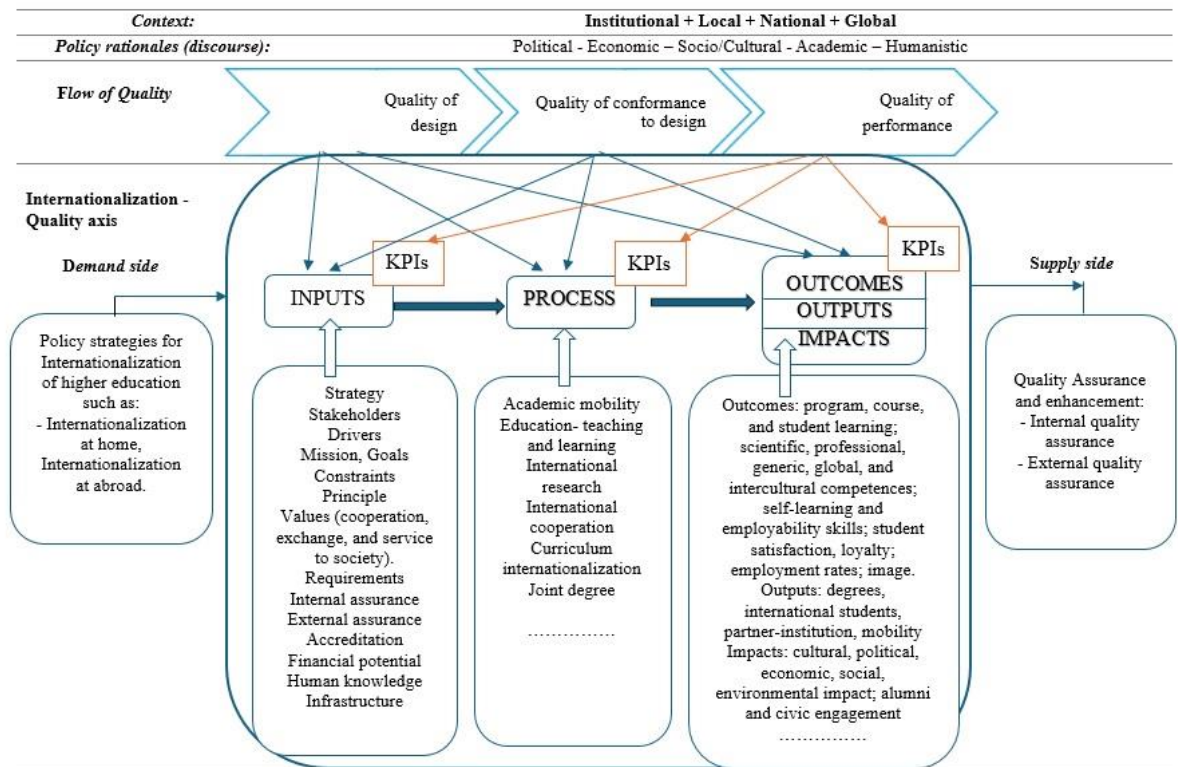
Context: Institutional + Local + National + Global

Policy rationales (discourse): Political - Economic – Socio/Cultural - Academic – Humanistic

Flow of Quality

Quality of design

Quality of conformance to design

Quality of performance

Internationalization - Quality axis

Demand side

Policy strategies for Internationalization of higher education such as:
- Internationalization at home, Internationalization at abroad.

KPIs

INPUTS

KPIs

PROCESS

KPIs

OUTCOMES
OUTPUTS
IMPACTS

Supply side

Quality Assurance and enhancement:
- Internal quality assurance
- External quality assurance

Strategy
Stakeholders
Drivers
Mission, Goals
Constraints
Principle
Values (cooperation, exchange, and service to society).
Requirements
Internal assurance
External assurance
Accreditation
Financial potential
Human knowledge
Infrastructure

Academic mobility
Education- teaching and learning
International research
International cooperation
Curriculum internationalization
Joint degree
……………

Outcomes: program, course, and student learning; scientific, professional, generic, global, and intercultural competences; self-learning and employability skills; student satisfaction, loyalty; employment rates; image.
Outputs: degrees, international students, partner-institution, mobility
Impacts: cultural, political, economic, social, environmental impact; alumni and civic engagement
……………